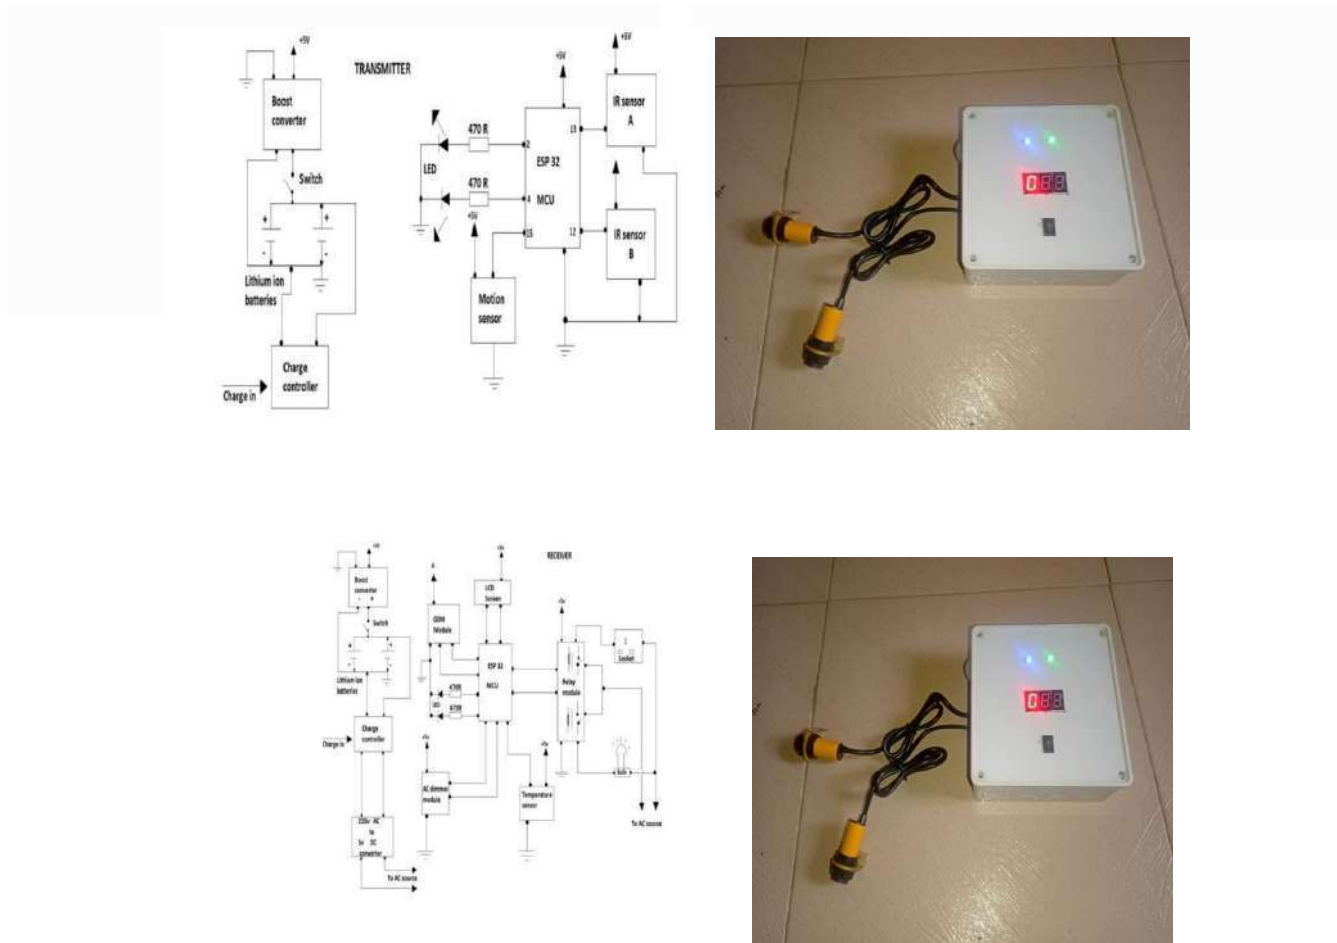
+5V
TRANSMITTER
Boost converter
Switch
+
+
-
-
Lithium ion batteries
Charge controller
Charge in
+5V
+5V
470 R
470 R
LED
2
4
15
ESP 32
MCU
13
12
IR sensor A
IR sensor B
+5V
Motion sensor

088

+5v
RECEIVER
Boost converter
Switch
Lithium ion batteries
Charge controller
Charge in
+5v
LCD Screen
GSM Module
ESP 32
MCU
470R
470R
LED
+5v
Relay module
Socket
Bulb
+5v
AC dimmer module
+5v
Temperature sensor
To AC source
220v AC to 5v DC converter
To AC source

088